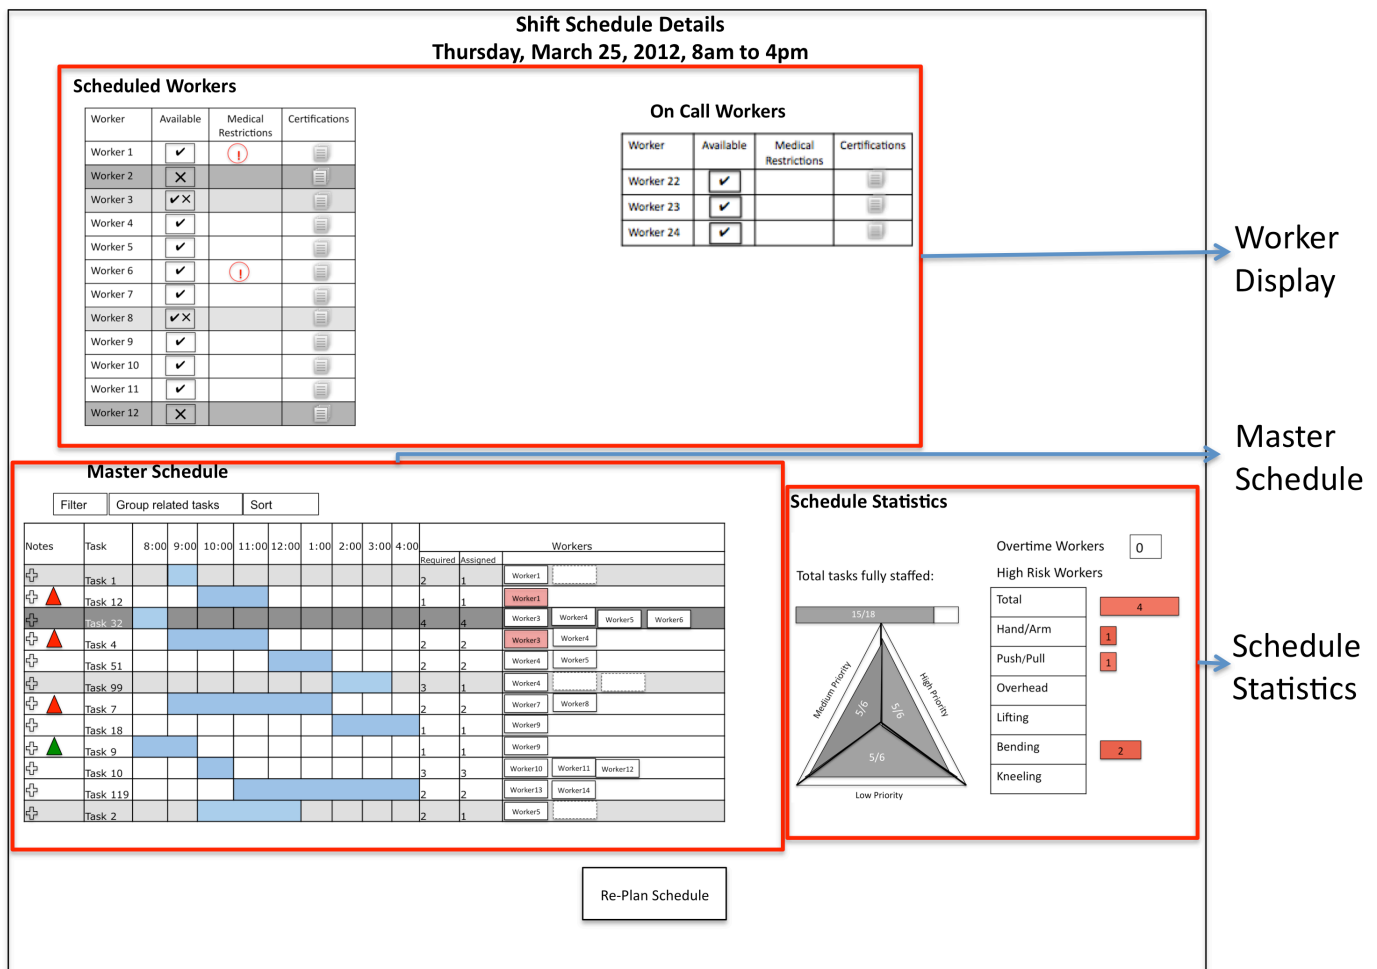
Shift Schedule Details
Thursday, March 25, 2012, 8am to 4pm

Scheduled Workers

| Worker | Available | Medical Restrictions | Certifications |
|---|---|---|---|
| Worker 1 | ✔ | ! | |
| Worker 2 | ✕ | | |
| Worker 3 | ✔✕ | | |
| Worker 4 | ✔ | | |
| Worker 5 | ✔ | | |
| Worker 6 | ✔ | ! | |
| Worker 7 | ✔ | | |
| Worker 8 | ✔✕ | | |
| Worker 9 | ✔ | | |
| Worker 10 | ✔ | | |
| Worker 11 | ✔ | | |
| Worker 12 | ✕ | | |

On Call Workers

| Worker | Available | Medical Restrictions | Certifications |
|---|---|---|---|
| Worker 22 | ✔ | | |
| Worker 23 | ✔ | | |
| Worker 24 | ✔ | | |

Worker Display

Master Schedule

Master Schedule

Filter | Group related tasks | Sort

| Notes | Task | 8:00 | 9:00 | 10:00 | 11:00 | 12:00 | 1:00 | 2:00 | 3:00 | 4:00 | Required | Assigned | Workers |
|---|---|---|---|---|---|---|---|---|---|---|---|---|---|
| | Task 1 | | | | | | | | | | 2 | 1 | Worker1 |
| | Task 12 | | | | | | | | | | 1 | 1 | Worker1 |
| | Task 32 | | | | | | | | | | 4 | 4 | Worker3 Worker4 Worker5 Worker6 |
| | Task 4 | | | | | | | | | | 2 | 2 | Worker3 Worker4 |
| | Task 51 | | | | | | | | | | 2 | 2 | Worker4 Worker5 |
| | Task 99 | | | | | | | | | | 3 | 1 | Worker4 |
| | Task 7 | | | | | | | | | | 2 | 2 | Worker7 Worker8 |
| | Task 18 | | | | | | | | | | 1 | 1 | Worker9 |
| | Task 9 | | | | | | | | | | 1 | 1 | Worker9 |
| | Task 10 | | | | | | | | | | 3 | 3 | Worker10 Worker11 Worker12 |
| | Task 119 | | | | | | | | | | 2 | 2 | Worker13 Worker14 |
| | Task 2 | | | | | | | | | | 2 | 1 | Worker5 |

Schedule Statistics

Total tasks fully staffed:
15/18
Medium Priority
High Priority
Low Priority
5/6
5/6
5/6

Overtime Workers 0
High Risk Workers

| Total | 4 |
|---|---|
| Hand/Arm | 1 |
| Push/Pull | 1 |
| Overhead | |
| Lifting | |
| Bending | 2 |
| Kneeling | |

Schedule Statistics

Re-Plan Schedule